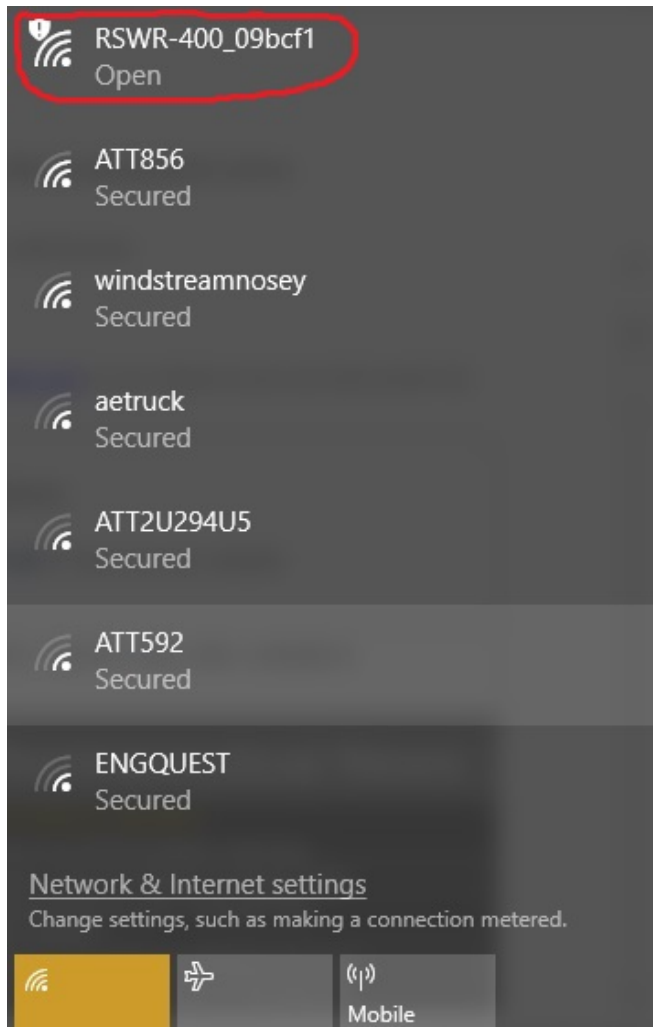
RSWR-400_09bcf1
Open

ATT856
Secured

windstreamnosey
Secured

aetruck
Secured

ATT2U294U5
Secured

ATT592
Secured

ENGQUEST
Secured

Network & Internet settings
Change settings, such as making a connection metered.

Mobile